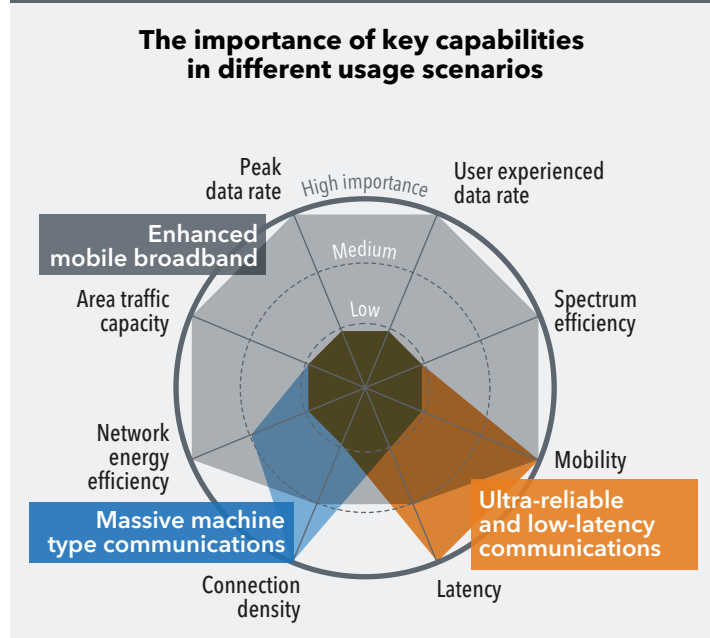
The importance of key capabilities in different usage scenarios

Peak data rate

High importance

User experienced data rate

Enhanced mobile broadband

Medium

Area traffic capacity

Low

Spectrum efficiency

Network energy efficiency

Mobility

Massive machine type communications

Ultra-reliable and low-latency communications

Connection density

Latency